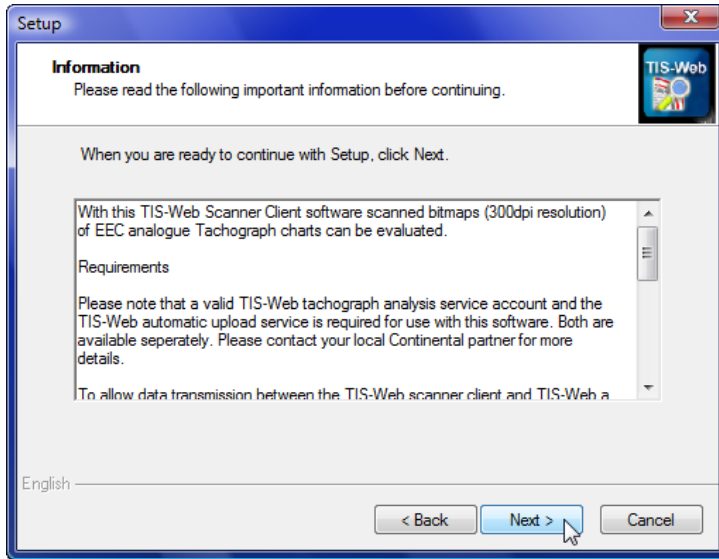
Setup

Information
Please read the following important information before continuing.

TIS-Web

When you are ready to continue with Setup, click Next.

With this TIS-Web Scanner Client software scanned bitmaps (300dpi resolution) of EEC analogue Tachograph charts can be evaluated.

Requirements

Please note that a valid TIS-Web tachograph analysis service account and the TIS-Web automatic upload service is required for use with this software. Both are available seperately. Please contact your local Continental partner for more details.

To allow data transmission between the TIS-Web scanner client and TIS-Web a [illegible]

English

< Back Next > Cancel